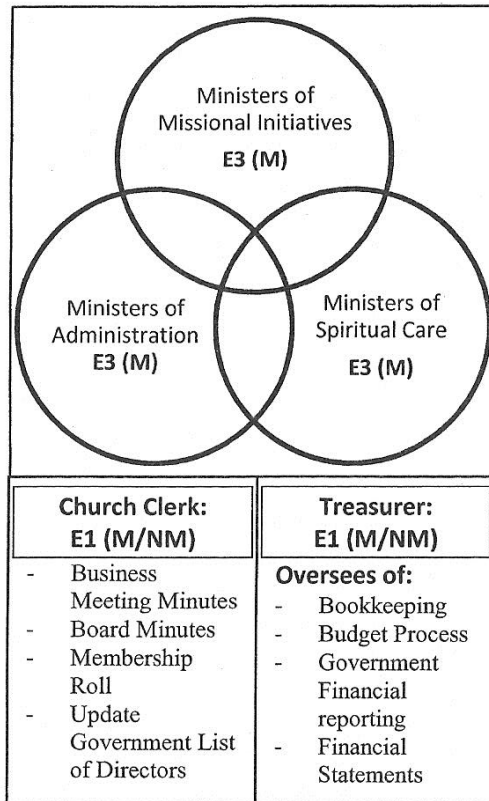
Ministers of Missional Initiatives
E3 (M)

Ministers of Administration
E3 (M)

Ministers of Spiritual Care
E3 (M)

| Church Clerk: E1 (M/NM) | Treasurer: E1 (M/NM) |
|---|---|
| - Business Meeting Minutes<br>- Board Minutes<br>- Membership Roll<br>- Update Government List of Directors | Oversees of:<br>- Bookkeeping<br>- Budget Process<br>- Government Financial reporting<br>- Financial Statements |